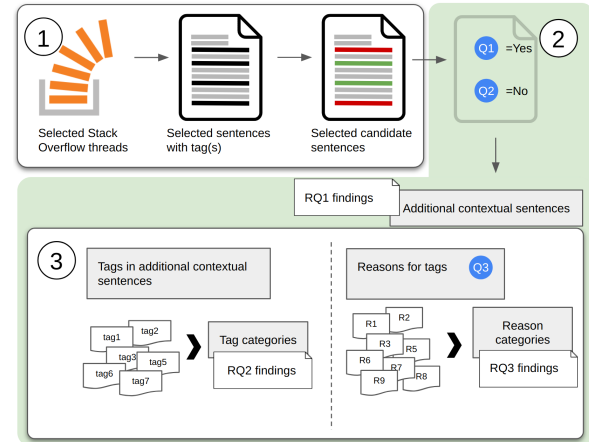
1

Selected Stack Overflow threads

Selected sentences with tag(s)

Selected candidate sentences

2

Q1 =Yes

Q2 =No

RQ1 findings

Additional contextual sentences

3

Tags in additional contextual sentences

tag1 tag2 tag3 tag5 tag6 tag7

Tag categories

RQ2 findings

Reasons for tags Q3

R1 R2 R3 R5 R6 R7 R8 R9

Reason categories

RQ3 findings